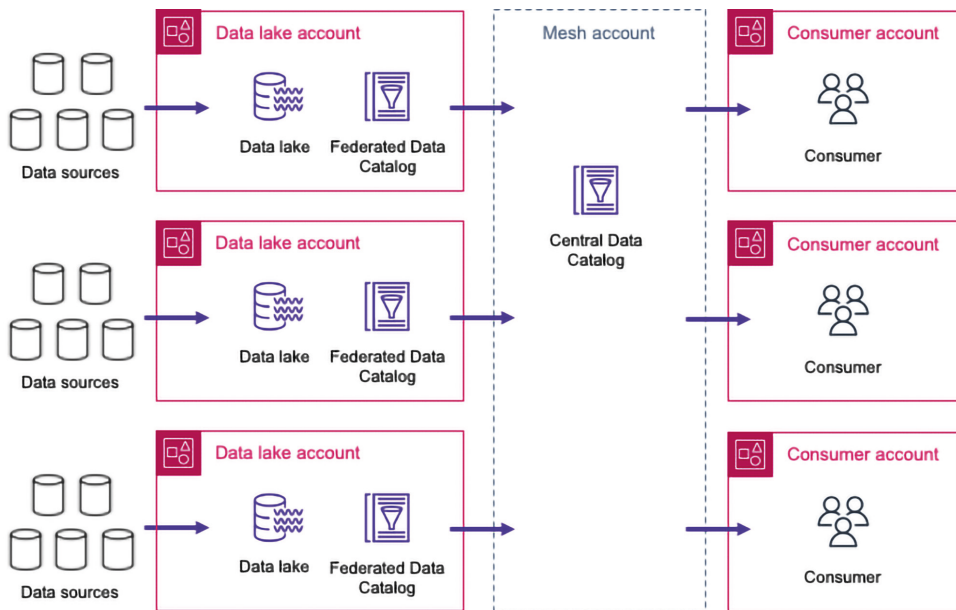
Data sources

Data lake account

Data lake

Federated Data Catalog

Mesh account

Central Data Catalog

Consumer account

Consumer

Data sources

Data lake account

Data lake

Federated Data Catalog

Consumer account

Consumer

Data sources

Data lake account

Data lake

Federated Data Catalog

Consumer account

Consumer